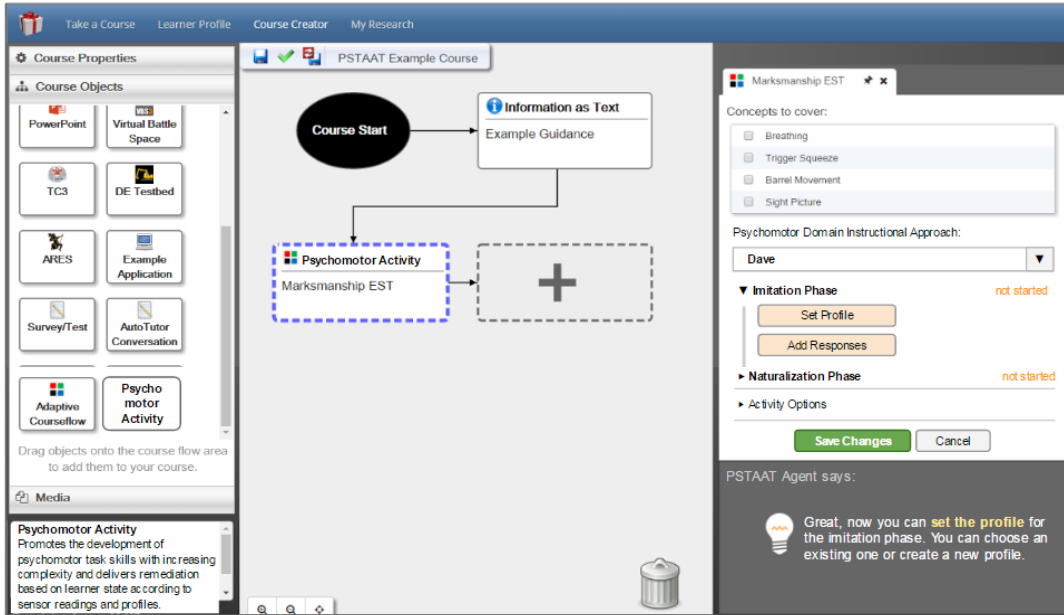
Take a Course Learner Profile Course Creator My Research

Course Properties

Course Objects

PowerPoint

Virtual Battle Space

TC3

DE Testbed

ARES

Example Application

Survey/Test

AutoTutor Conversation

Adaptive Courseflow

Psycho motor Activity

Drag objects onto the course flow area to add them to your course.

Media

Psychomotor Activity
Promotes the development of psychomotor task skills with increasing complexity and delivers remediation based on learner state according to sensor readings and profiles.

PSTAAT Example Course

Course Start

Information as Text
Example Guidance

Psychomotor Activity
Marksmanship EST

+

Marksmanship EST

Concepts to cover:

Breathing

Trigger Squeeze

Barrel Movement

Sight Picture

Psychomotor Domain Instructional Approach:

Dave

Imitation Phase not started

Set Profile

Add Responses

Naturalization Phase not started

Activity Options

Save Changes Cancel

PSTAAT Agent says:

Great, now you can set the profile for the imitation phase. You can choose an existing one or create a new profile.